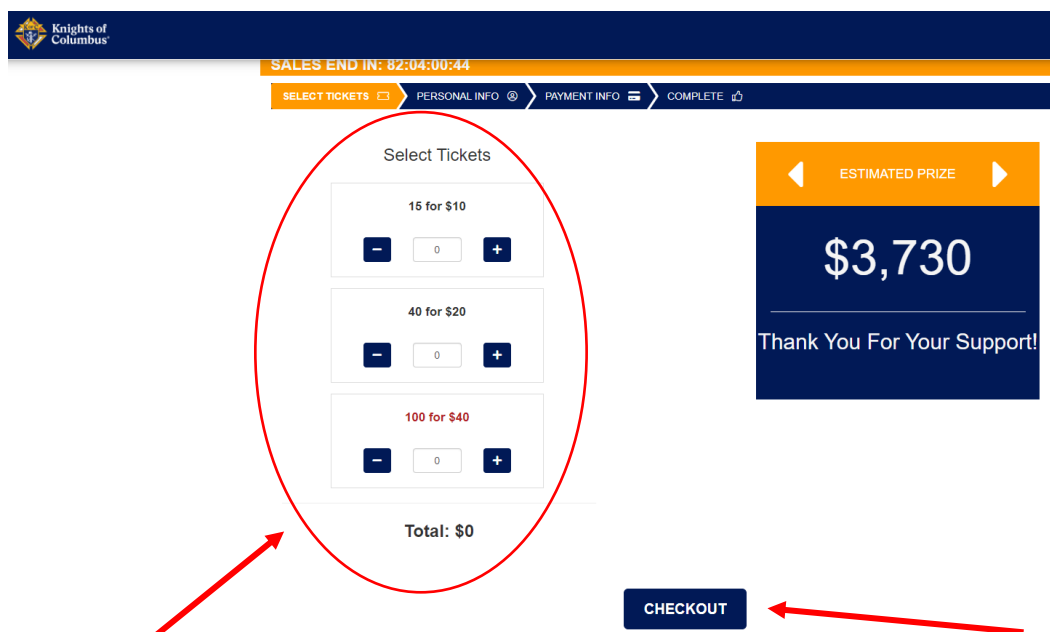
Knights of Columbus

SALES END IN: 82:04:00:44

SELECT TICKETS
PERSONAL INFO
PAYMENT INFO
COMPLETE

Select Tickets

15 for $10

−
0
+

40 for $20

−
0
+

100 for $40

−
0
+

Total: $0

ESTIMATED PRIZE

$3,730

Thank You For Your Support!

CHECKOUT